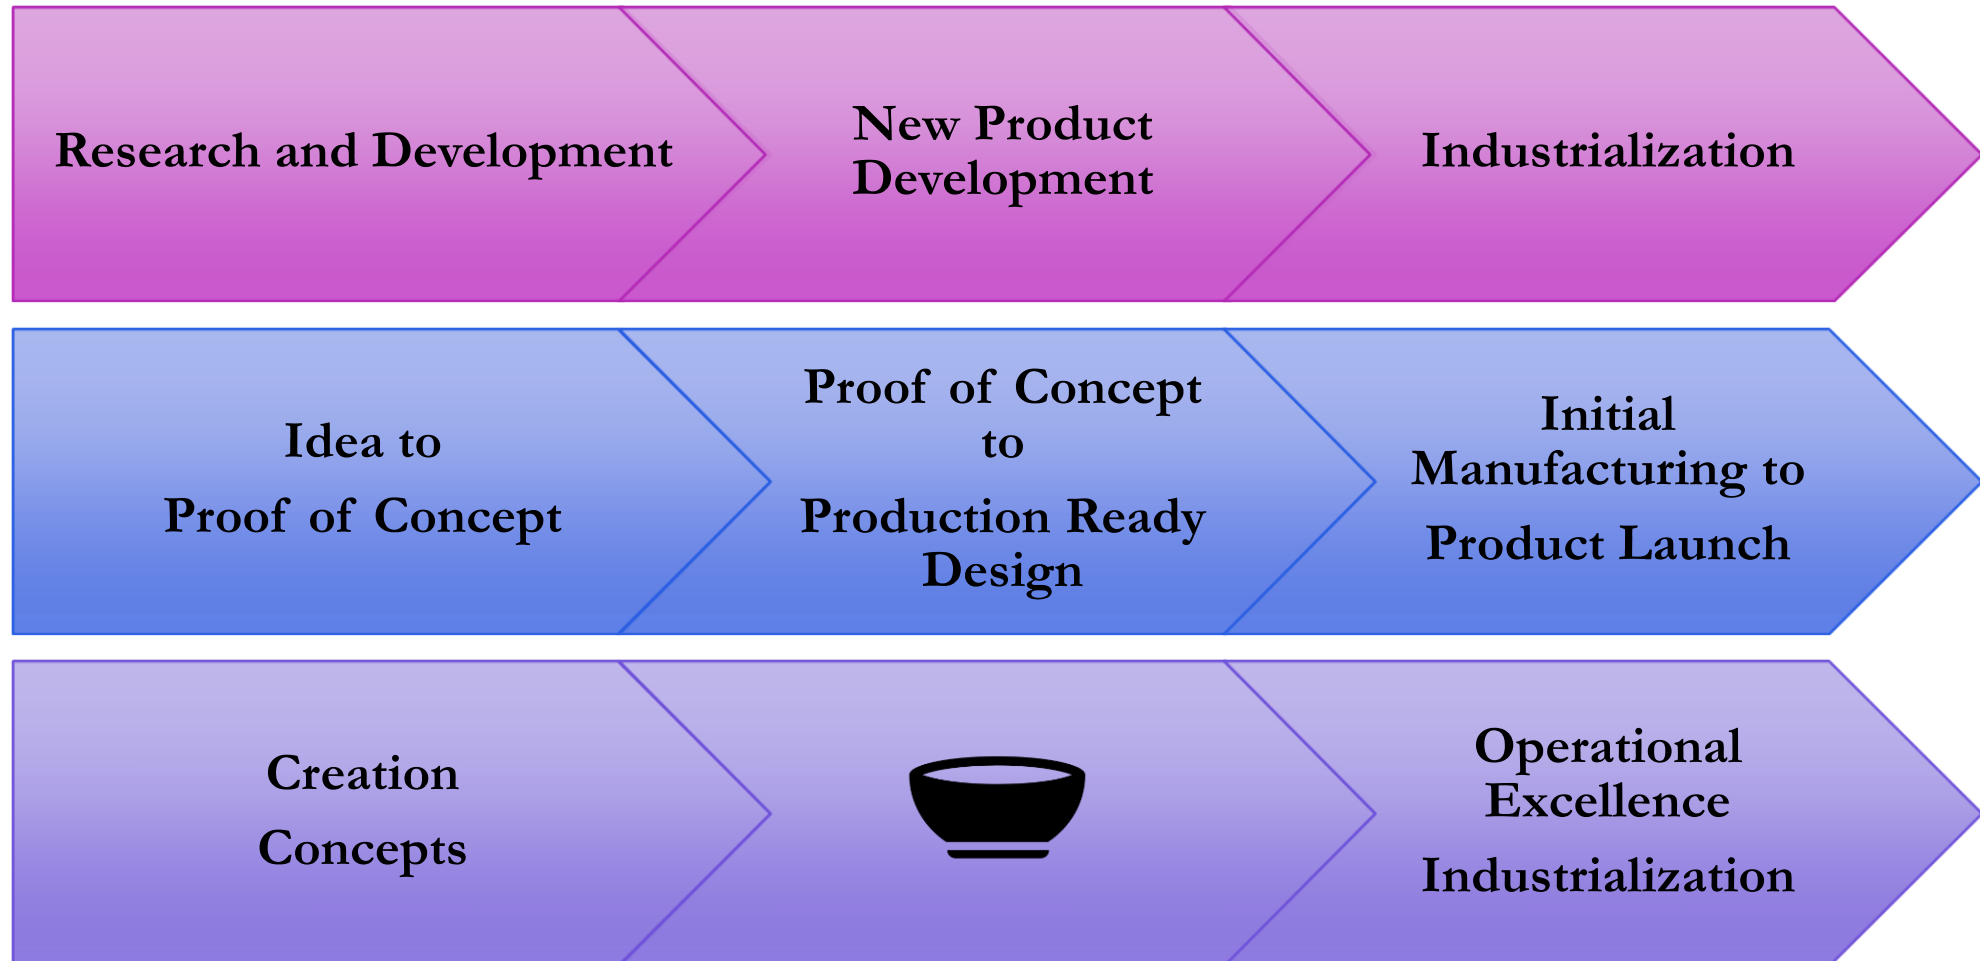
Research and Development

New Product Development

Industrialization

Idea to

Proof of Concept

Proof of Concept to

Production Ready Design

Initial Manufacturing to

Product Launch

Creation

Concepts

Operational Excellence

Industrialization